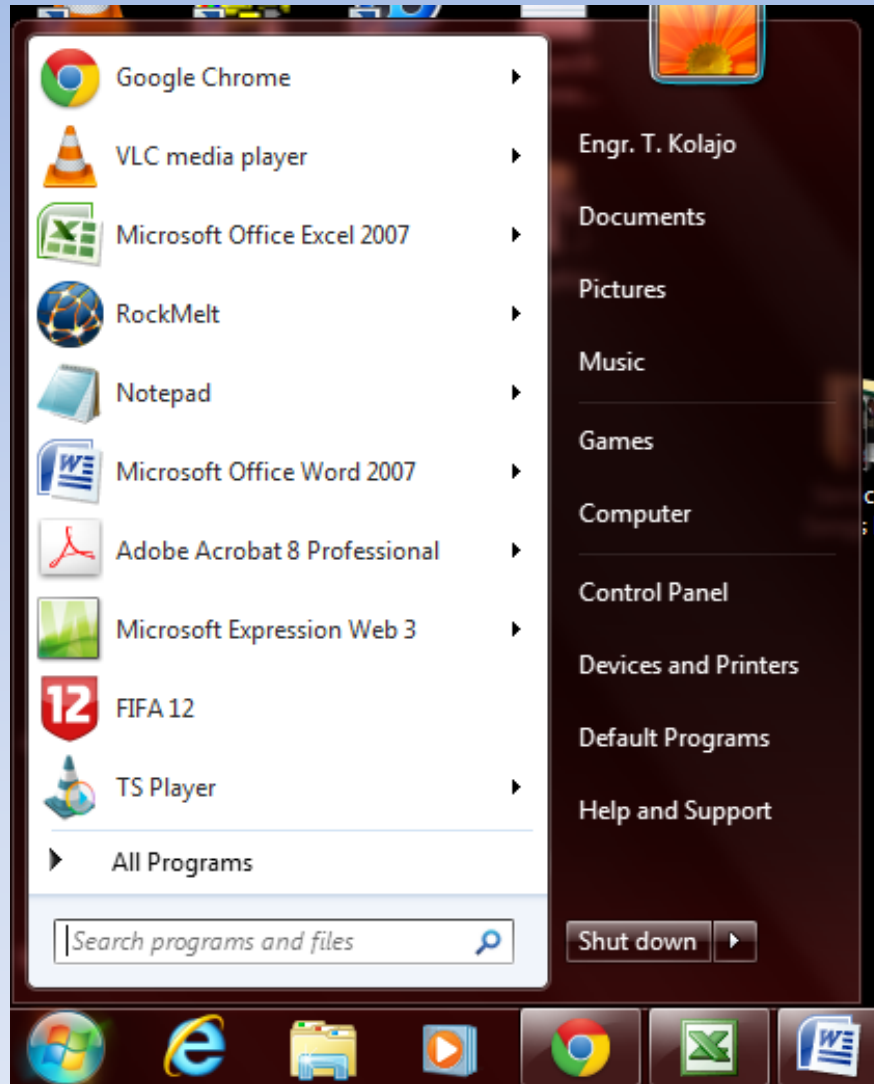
Google Chrome
VLC media player
Microsoft Office Excel 2007
RockMelt
Notepad
Microsoft Office Word 2007
Adobe Acrobat 8 Professional
Microsoft Expression Web 3
FIFA 12
TS Player
All Programs
Search programs and files

Engr. T. Kolajo
Documents
Pictures
Music
Games
Computer
Control Panel
Devices and Printers
Default Programs
Help and Support
Shut down